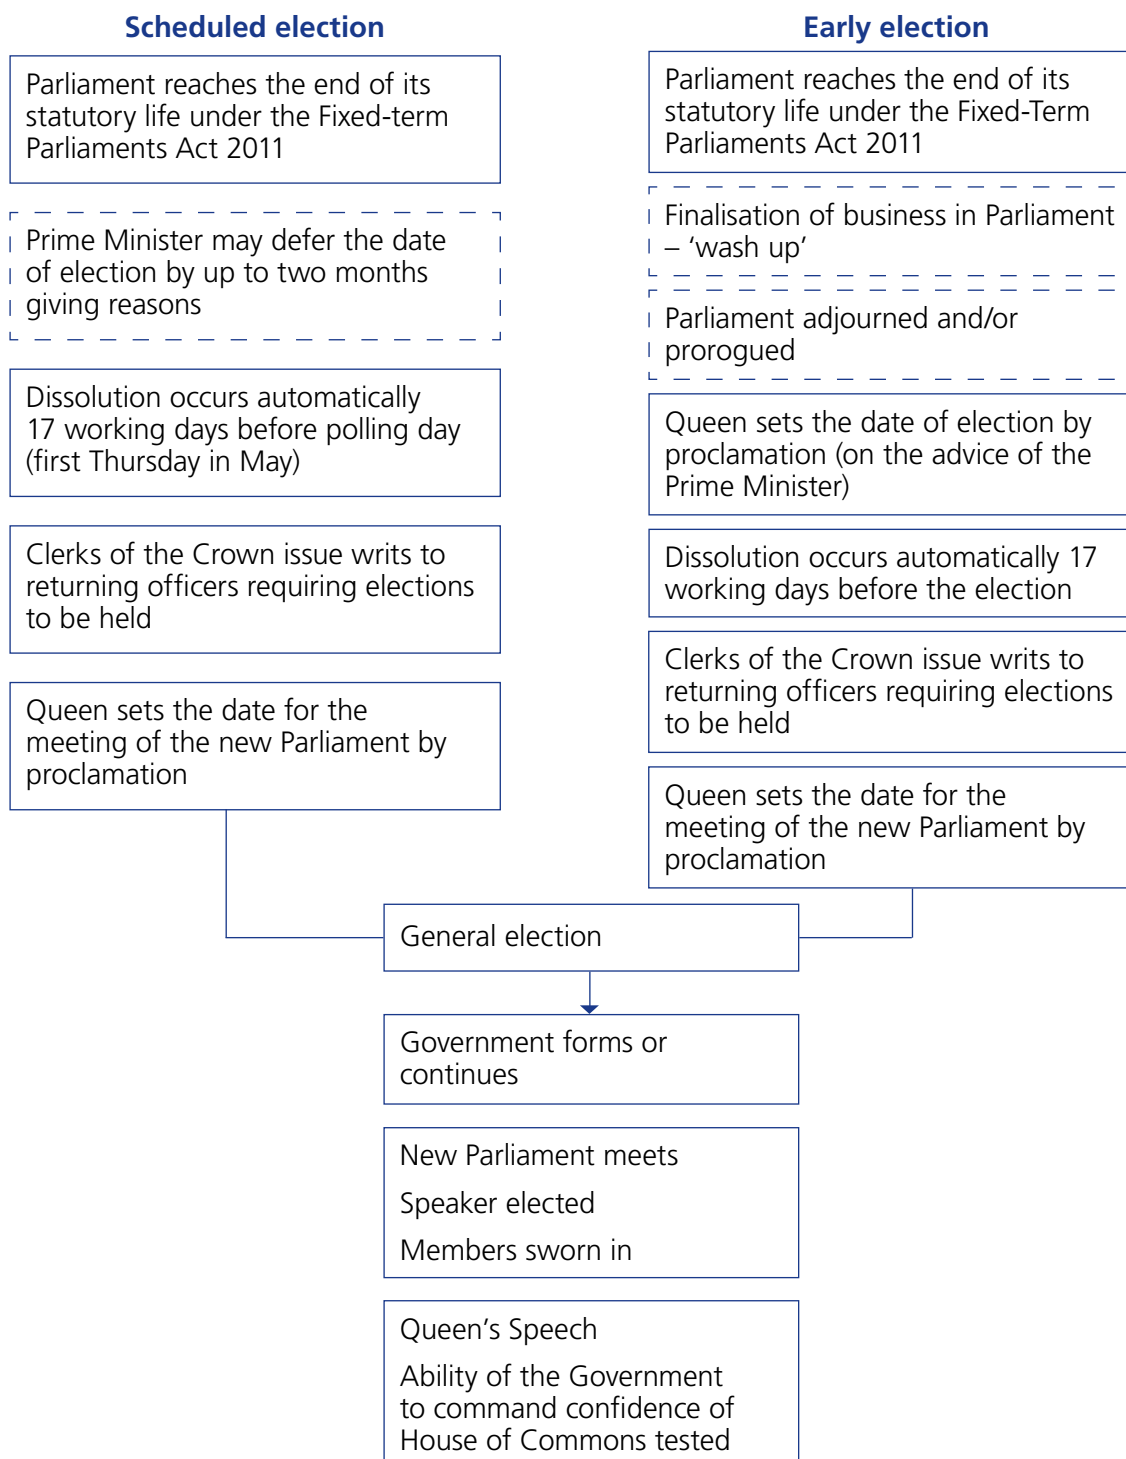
Scheduled election

Parliament reaches the end of its statutory life under the Fixed-term Parliaments Act 2011

Prime Minister may defer the date of election by up to two months giving reasons

Dissolution occurs automatically 17 working days before polling day (first Thursday in May)

Clerks of the Crown issue writs to returning officers requiring elections to be held

Queen sets the date for the meeting of the new Parliament by proclamation

Early election

Parliament reaches the end of its statutory life under the Fixed-Term Parliaments Act 2011

Finalisation of business in Parliament – 'wash up'

Parliament adjourned and/or prorogued

Queen sets the date of election by proclamation (on the advice of the Prime Minister)

Dissolution occurs automatically 17 working days before the election

Clerks of the Crown issue writs to returning officers requiring elections to be held

Queen sets the date for the meeting of the new Parliament by proclamation

General election

Government forms or continues

New Parliament meets

Speaker elected

Members sworn in

Queen's Speech

Ability of the Government to command confidence of House of Commons tested